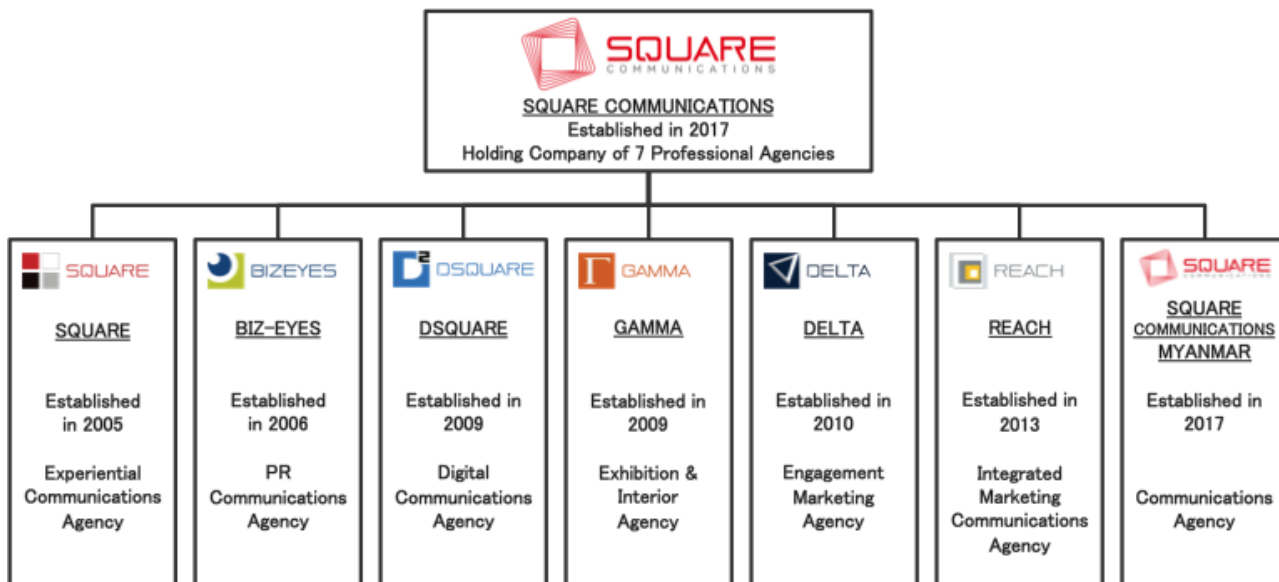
SQUARE
COMMUNICATIONS

SQUARE COMMUNICATIONS
Established in 2017
Holding Company of 7 Professional Agencies

SQUARE

SQUARE

Established in 2005

Experiential Communications Agency

BIZEYES

BIZ-EYES

Established in 2006

PR Communications Agency

DSQUARE

DSQUARE

Established in 2009

Digital Communications Agency

GAMMA

GAMMA

Established in 2009

Exhibition & Interior Agency

DELTA

DELTA

Established in 2010

Engagement Marketing Agency

REACH

REACH

Established in 2013

Integrated Marketing Communications Agency

SQUARE
COMMUNICATIONS

SQUARE COMMUNICATIONS MYANMAR

Established in 2017

Communications Agency